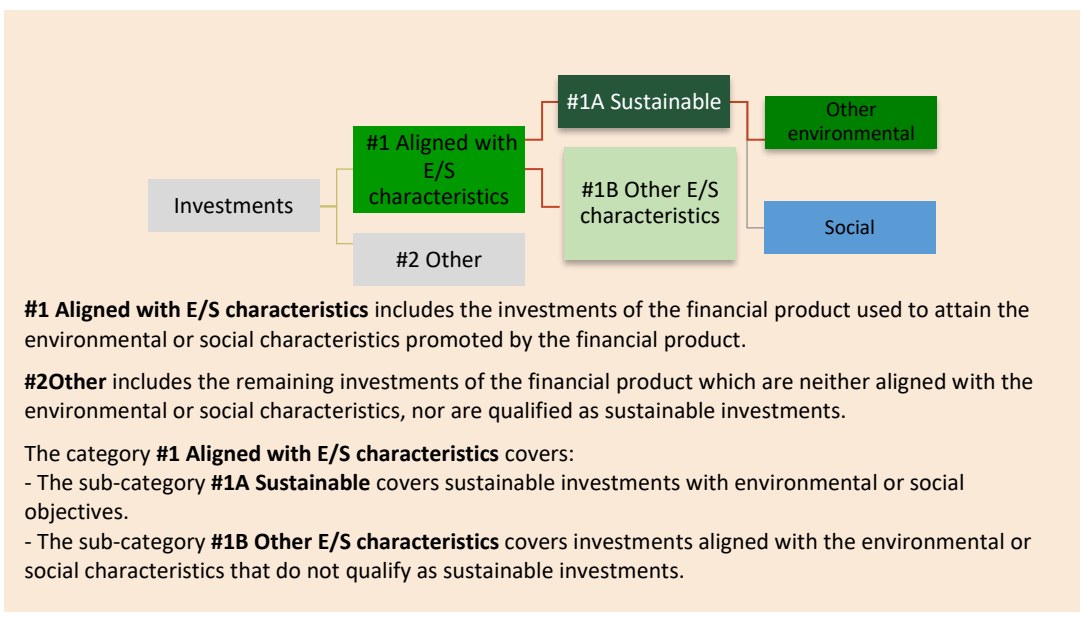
Investments

#1 Aligned with E/S characteristics

#2 Other

#1A Sustainable

#1B Other E/S characteristics

Other environmental

Social

**#1 Aligned with E/S characteristics** includes the investments of the financial product used to attain the environmental or social characteristics promoted by the financial product.

**#2Other** includes the remaining investments of the financial product which are neither aligned with the environmental or social characteristics, nor are qualified as sustainable investments.

The category **#1 Aligned with E/S characteristics** covers:
- The sub-category **#1A Sustainable** covers sustainable investments with environmental or social objectives.
- The sub-category **#1B Other E/S characteristics** covers investments aligned with the environmental or social characteristics that do not qualify as sustainable investments.